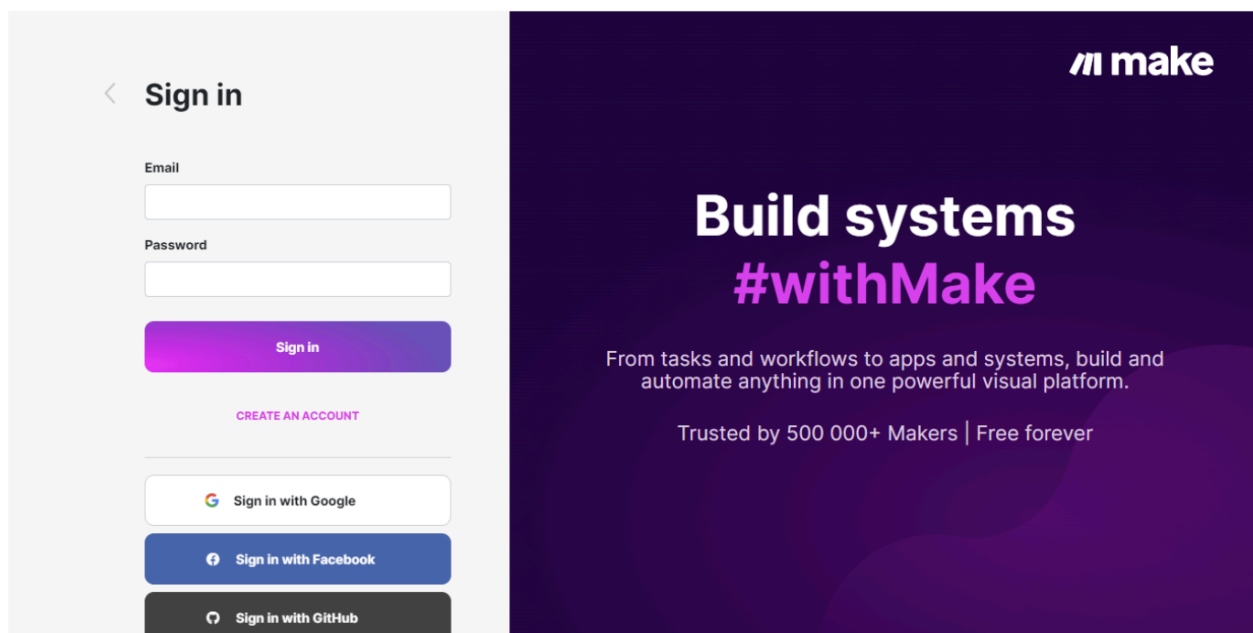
Sign in

Email

Password

Sign in

CREATE AN ACCOUNT

Sign in with Google

Sign in with Facebook

Sign in with GitHub

make

Build systems #withMake

From tasks and workflows to apps and systems, build and automate anything in one powerful visual platform.

Trusted by 500 000+ Makers | Free forever